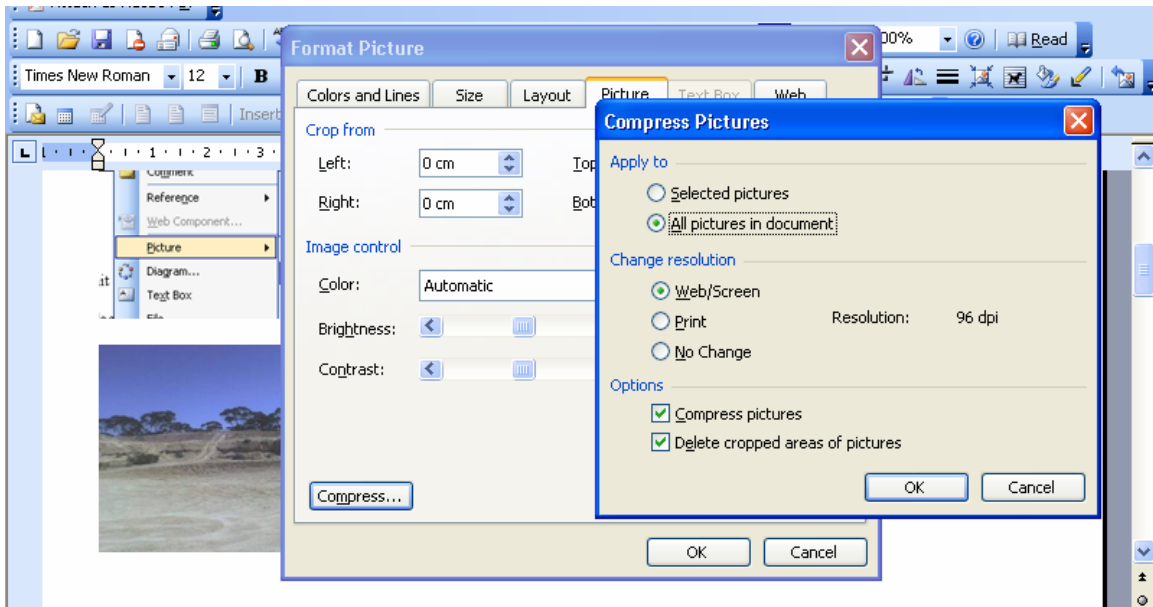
Times New Roman 12 B

Insert

00% Read

Comment
Reference
Web Component...
Picture
Diagram...
Text Box
File

Format Picture

Colors and Lines | Size | Layout | Picture | Text Box | Web

Crop from

Left: 0 cm

Right: 0 cm

Top

Bot

Image control

Color: Automatic

Brightness:

Contrast:

Compress...

OK | Cancel

Compress Pictures

Apply to

Selected pictures

All pictures in document

Change resolution

Web/Screen

Print

Resolution: 96 dpi

No Change

Options

Compress pictures

Delete cropped areas of pictures

OK | Cancel